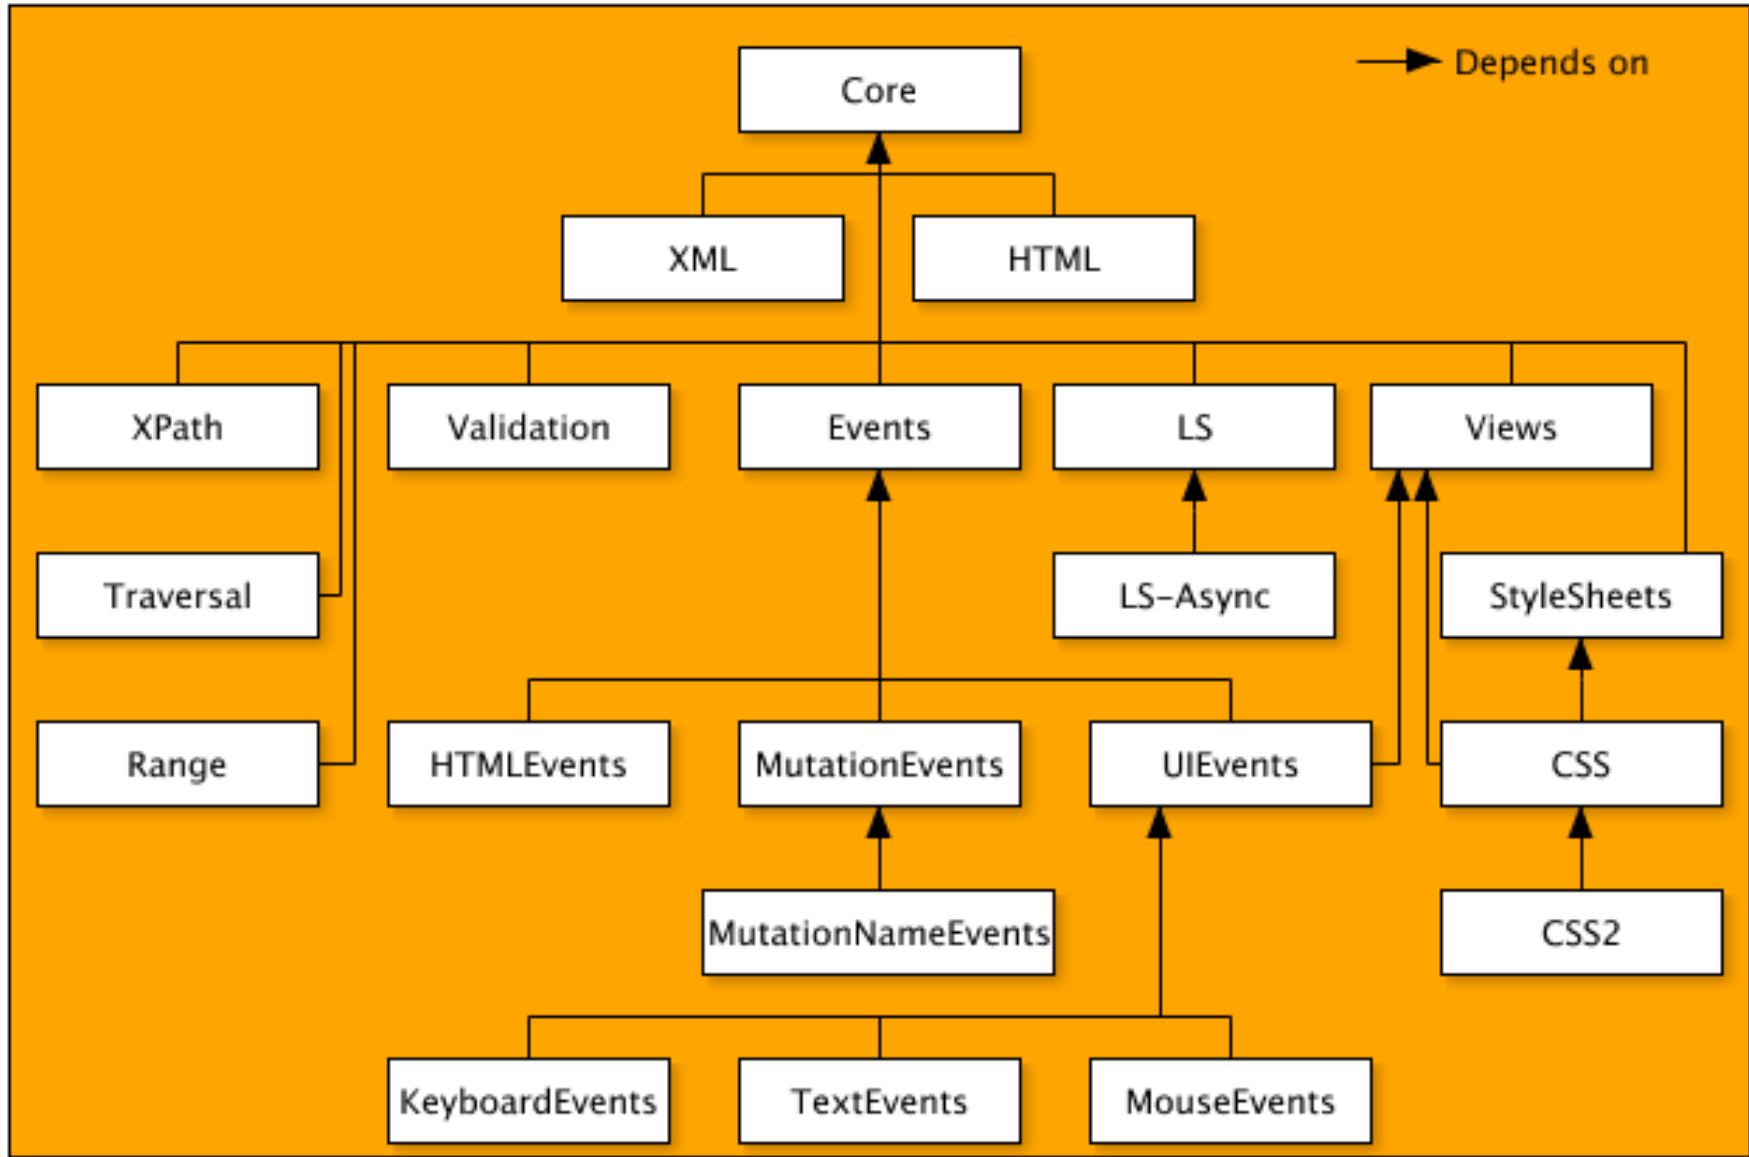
Depends on

Core

XML

HTML

XPath

Validation

Events

LS

Views

Traversal

LS-Async

StyleSheets

Range

HTMLEvents

MutationEvents

UIEvents

CSS

MutationNameEvents

CSS2

KeyboardEvents

TextEvents

MouseEvents